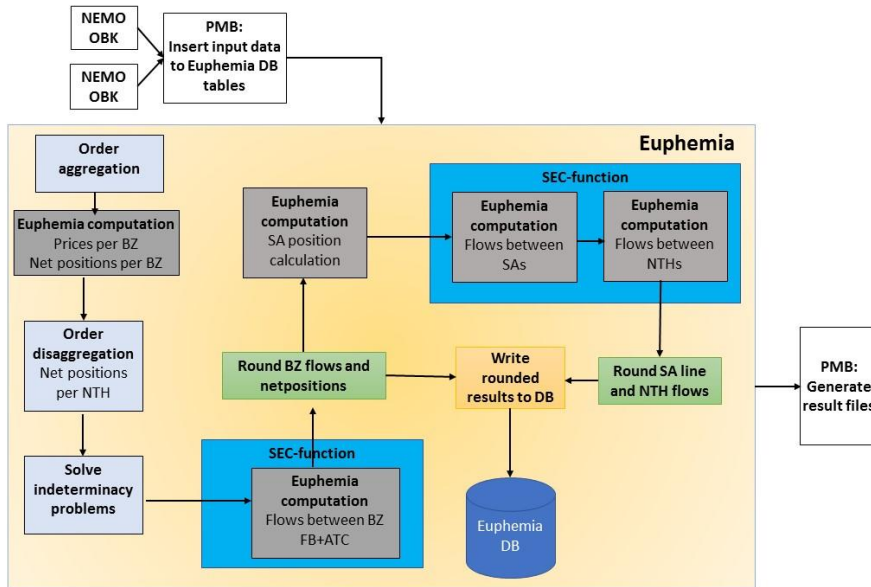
NEMO OBK

NEMO OBK

PMB: Insert input data to Euphemia DB tables

Euphemia

Order aggregation

Euphemia computation
Prices per BZ
Net positions per BZ

Order disaggregation
Net positions per NTH

Solve indeterminacy problems

Euphemia computation
SA position calculation

SEC-function

Euphemia computation
Flows between SAs

Euphemia computation
Flows between NTHs

Round BZ flows and netpositions

Write rounded results to DB

Round SA line and NTH flows

SEC-function

Euphemia computation
Flows between BZ
FB+ATC

Euphemia DB

PMB: Generate result files